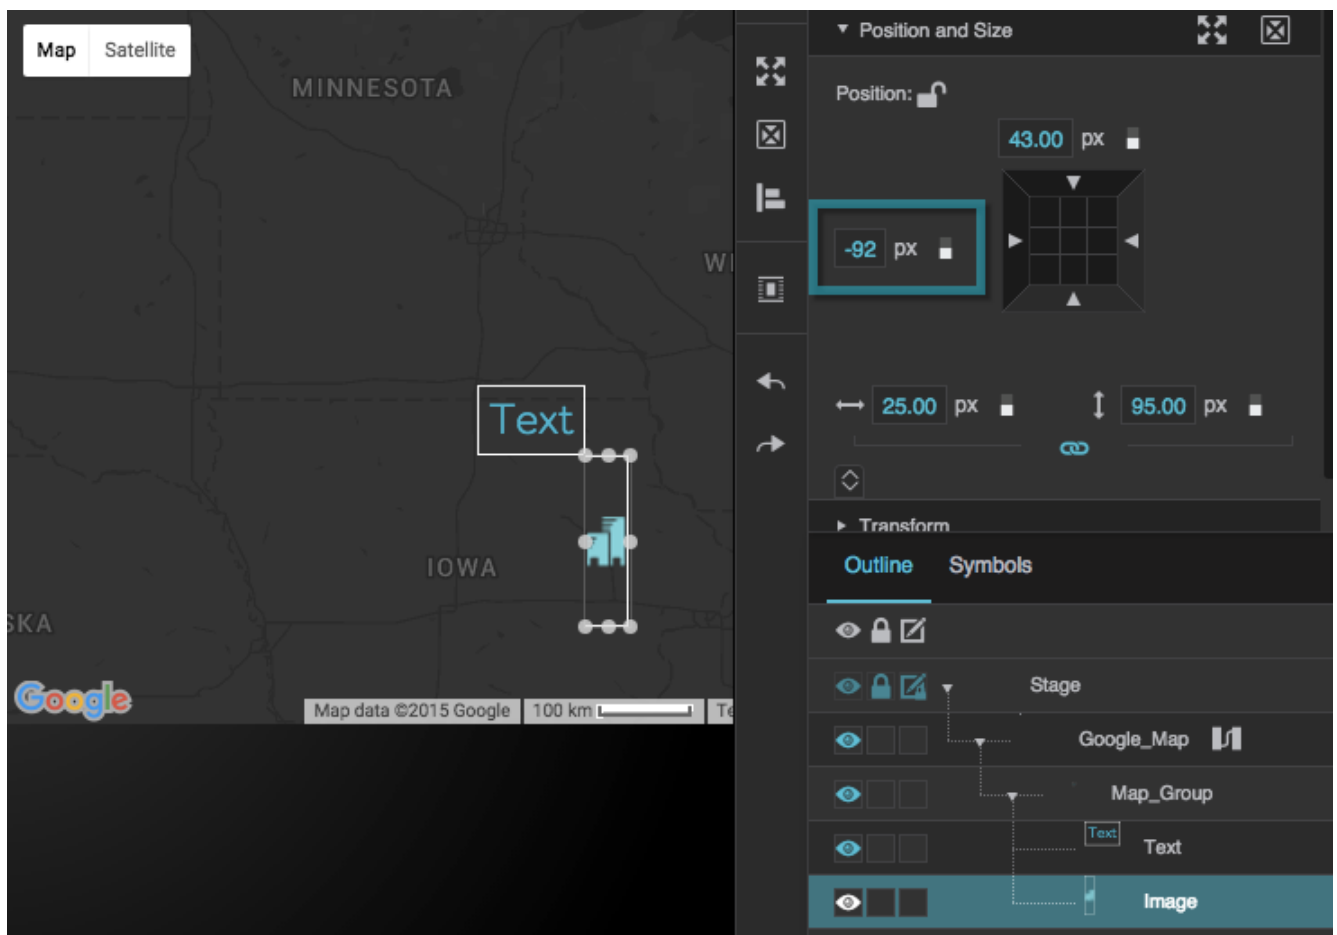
Map Satellite

MINNESOTA

WI

Text

IOWA

SKA

Google

Map data ©2015 Google 100 km Te

Position and Size

Position:

43.00 px

-92 px

25.00 px

95.00 px

Transform

Outline Symbols

Stage

Google_Map

Map_Group

Text

Text

Image